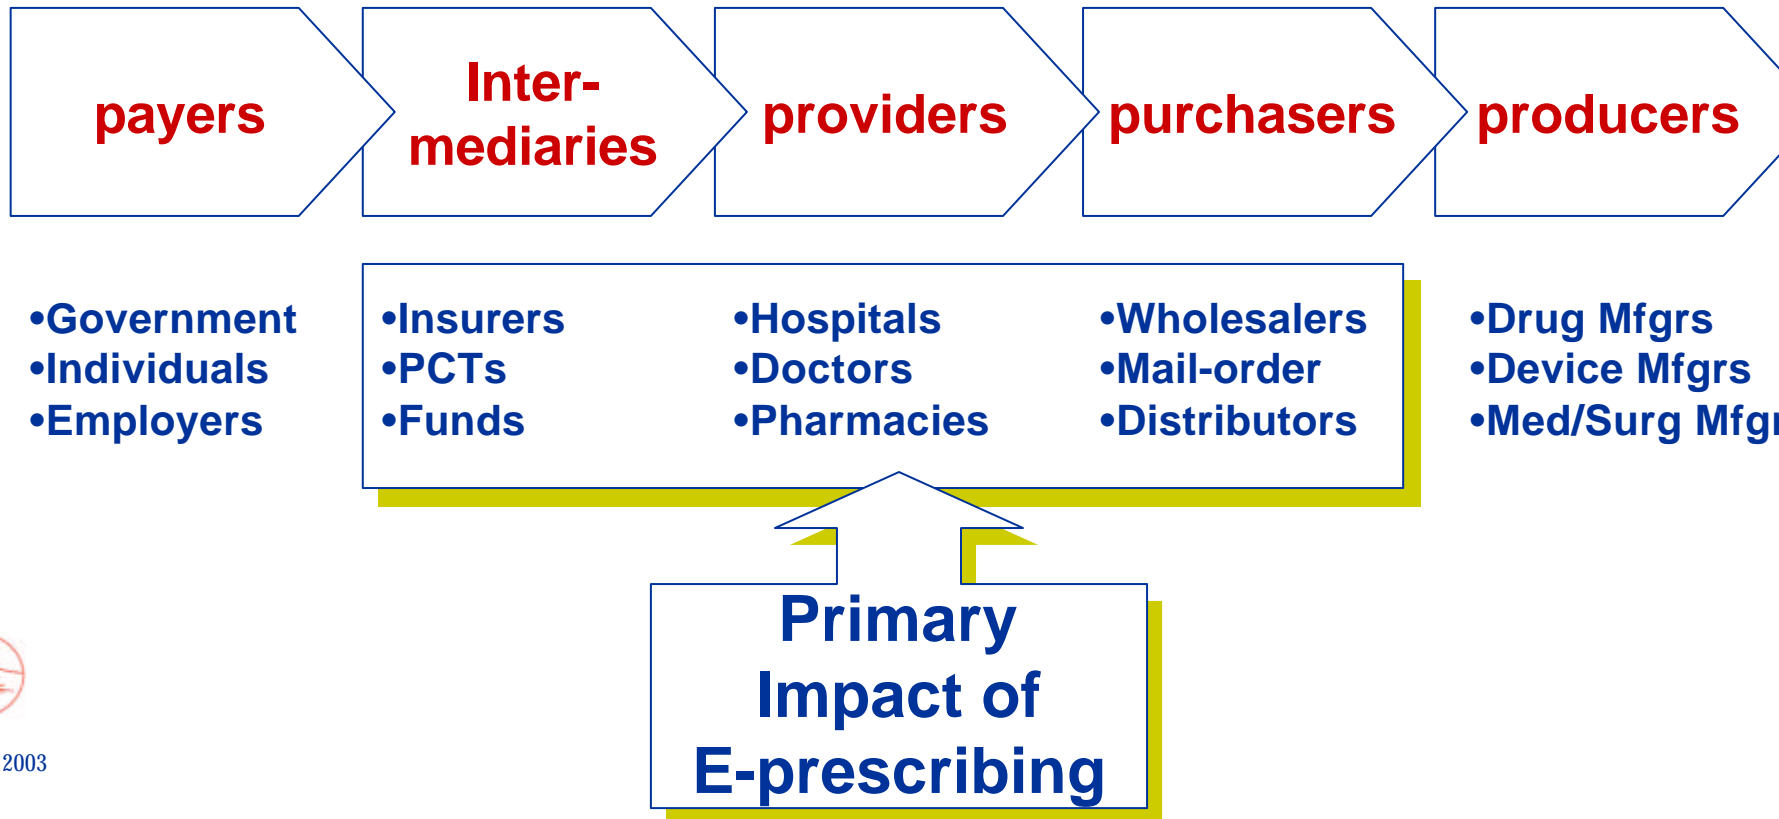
payers

Inter-mediaries

providers

purchasers

producers

•Government
•Individuals
•Employers

•Insurers
•PCTs
•Funds

•Hospitals
•Doctors
•Pharmacies

•Wholesalers
•Mail-order
•Distributors

•Drug Mfgrs
•Device Mfgrs
•Med/Surg Mfg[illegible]

Primary Impact of E-prescribing

2003